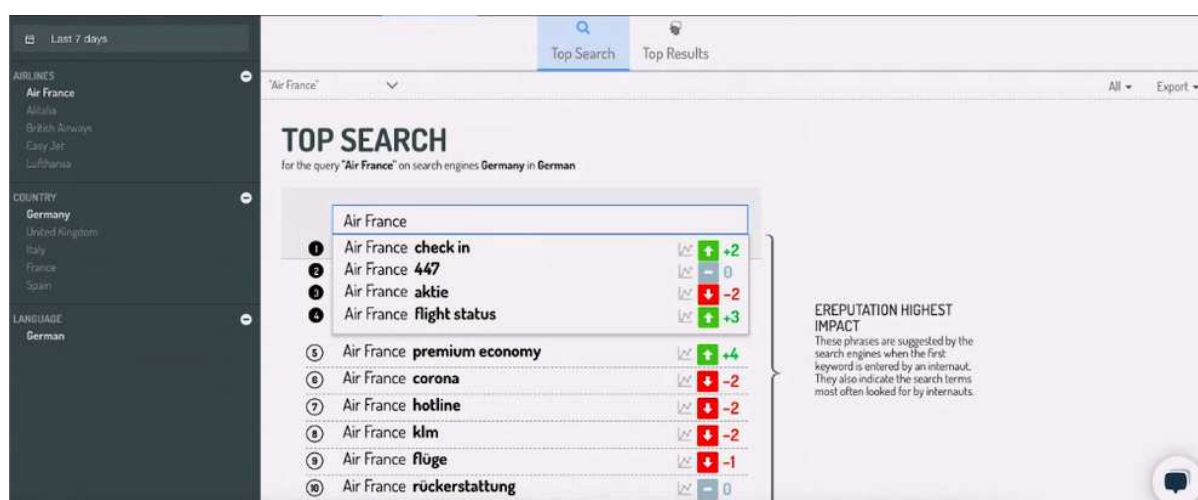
Last 7 days

AIRLINES
Air France
Alitalia
British Airways
Easy Jet
Lufthansa

COUNTRY
Germany
United Kingdom
Italy
France
Spain

LANGUAGE
German

Top Search
Top Results

"Air France"

All
Export

TOP SEARCH
for the query "Air France" on search engines Germany in German

Air France

1 Air France check in +2
2 Air France 447 0
3 Air France aktie -2
4 Air France flight status +3
5 Air France premium economy +4
6 Air France corona -2
7 Air France hotline -2
8 Air France klm -2
9 Air France flüge -1
10 Air France rückerstattung 0

EREPUTATION HIGHEST IMPACT
These phrases are suggested by the search engines when the first keyword is entered by an internaut. They also indicate the search terms most often looked for by internauts.